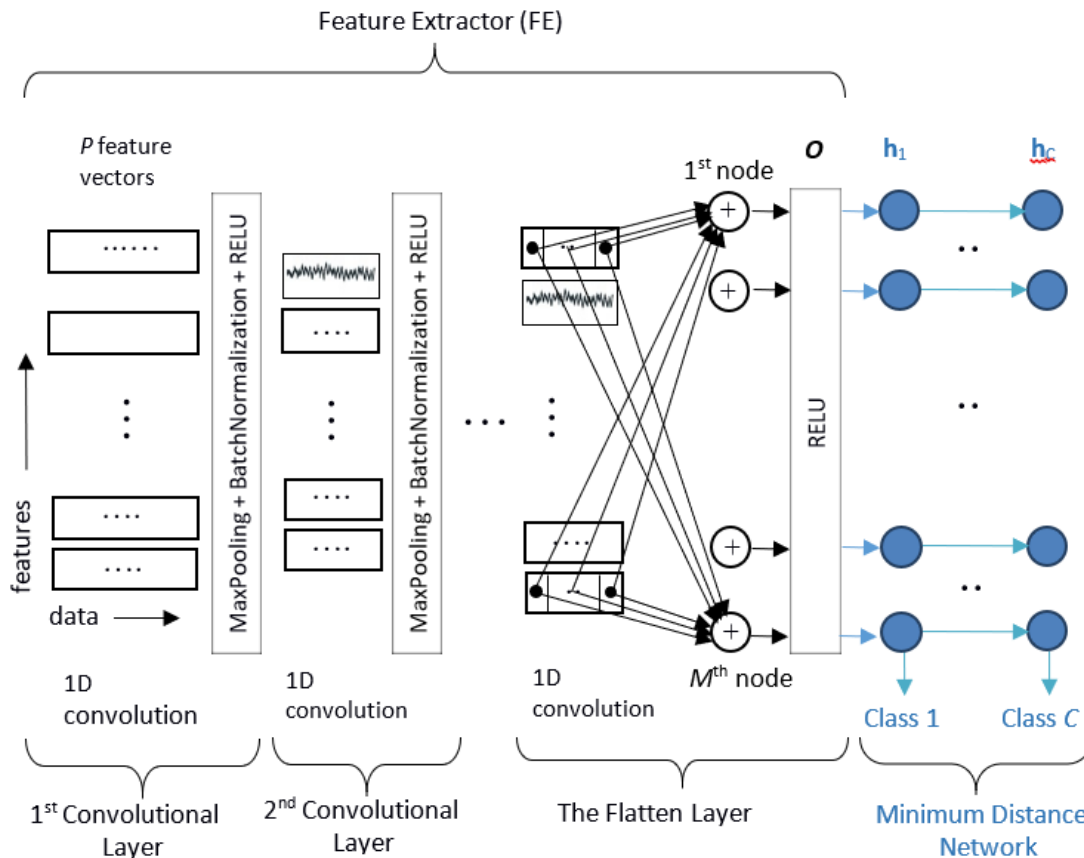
Feature Extractor (FE)

*P* feature vectors

MaxPooling + BatchNormalization + RELU

MaxPooling + BatchNormalization + RELU

features

data

1D convolution

1D convolution

1D convolution

1st node

*M*th node

***o***

RELU

**h**$_1$

**h**$_C$

Class 1

Class *C*

1st Convolutional Layer

2nd Convolutional Layer

The Flatten Layer

Minimum Distance Network